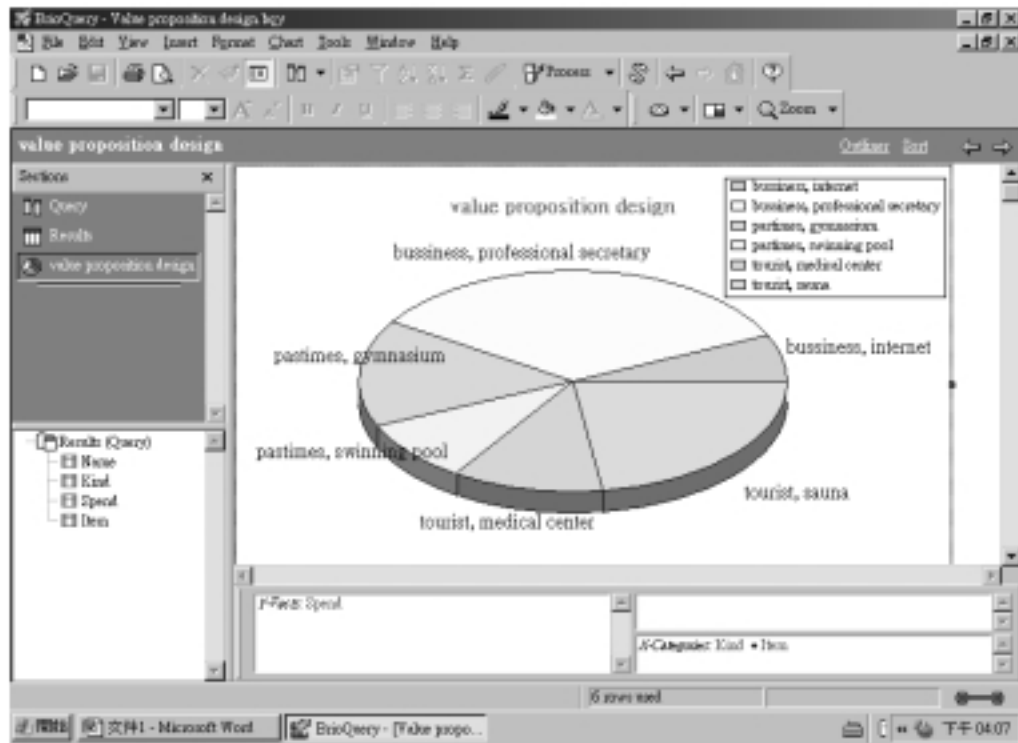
BrioQuery - Value proposition design.bqy
File Edit View Insert Format Chart Tools Window Help
Process
Zoom
value proposition design
Outliner Sort
Sections
Query
Results
value proposition design
Results (Query)
Name
Kind
Spend
Item
value proposition design
bussiness, internet
bussiness, professional secretary
pastimes, gymnasium
pastimes, swimming pool
tourist, medical center
tourist, sauna
bussiness, professional secretary
bussiness, internet
pastimes, gymnasium
pastimes, swimming pool
tourist, sauna
tourist, medical center
Y-Facts: Spend
X-Categories: Kind • Item
6 rows used
開始
文件1 - Microsoft Word
BrioQuery - [Value propo...
下午 04:07